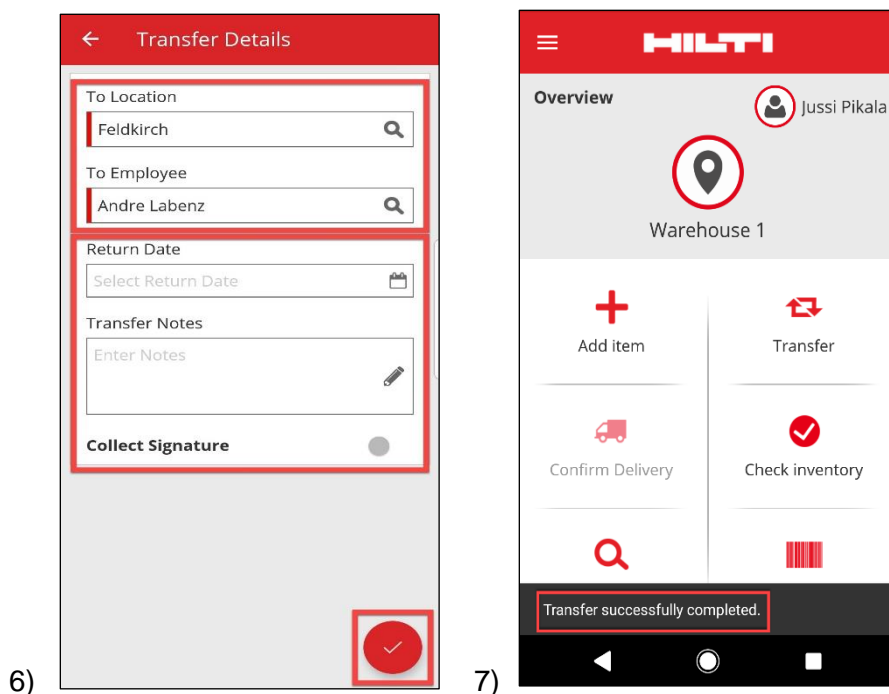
Transfer Details

To Location

Feldkirch

To Employee

Andre Labenz

Return Date

Select Return Date

Transfer Notes

Enter Notes

Collect Signature

6)

HILTI

Overview

Jussi Pikala

Warehouse 1

Add item

Transfer

Confirm Delivery

Check inventory

Transfer successfully completed.

7)